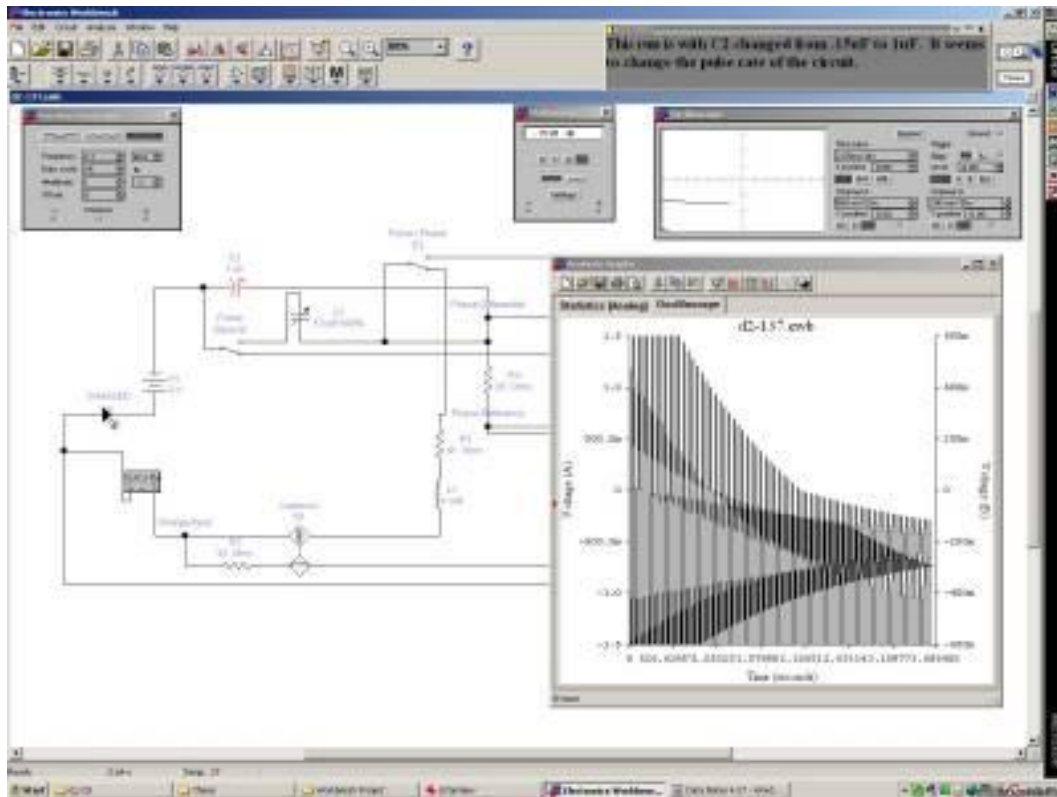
Electronics Workbench

File Edit Circuit Analysis Window Help

This run is with C2 changed from .15uF to 1uF. It seems to change the pulse rate of the circuit.

Pause

Oscilloscope

Analysis Graphs

Oscilloscope

d2-157.ewb

Voltage (V)

Voltage (V)

Time (seconds)

Ready

Start

Electronics Workbe...